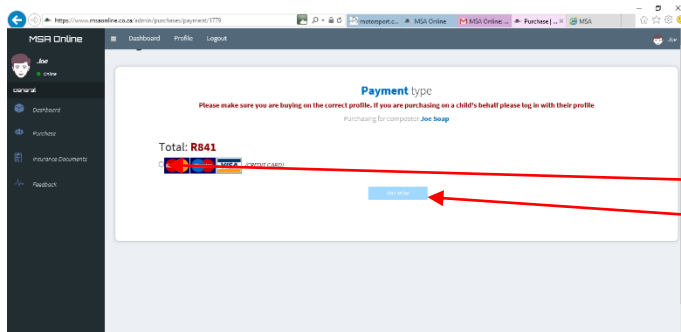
https://www.msaonline.co.za/admin/purchases/payment/1779
motorsport.c... MSA Online MSA Online: ... Purchase | ... MSA

MSA Online
Dashboard Profile Logout
Joe
Online
General
Dashboard
Purchase
Insurance Documents
Feedback

Payment type
Please make sure you are buying on the correct profile. If you are purchasing on a child's behalf please log in with their profile
Purchasing for competitor Joe Soap

Total: R841
C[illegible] VISA CREDIT CARD
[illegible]